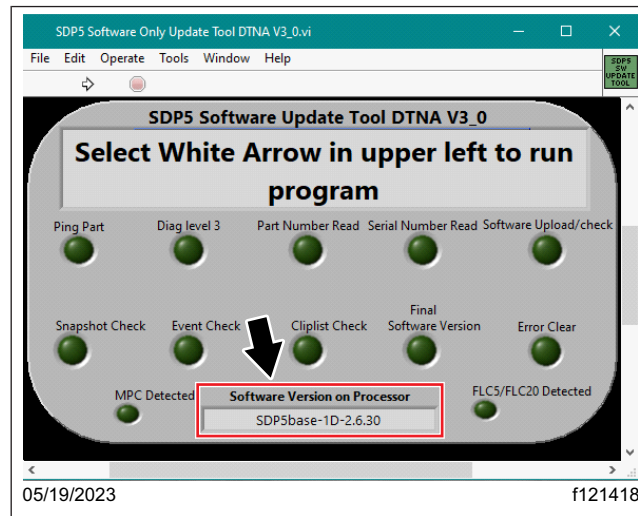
SDP5 Software Only Update Tool DTNA V3_0.vi

File Edit Operate Tools Window Help

SDP5 SW UPDATE TOOL

SDP5 Software Update Tool DTNA V3_0

Select White Arrow in upper left to run program

Ping Part

Diag level 3

Part Number Read

Serial Number Read

Software Upload/check

Snapshot Check

Event Check

Cliplist Check

Final Software Version

Error Clear

MPC Detected

Software Version on Processor

SDP5base-1D-2.6.30

FLC5/FLC20 Detected

05/19/2023

f121418